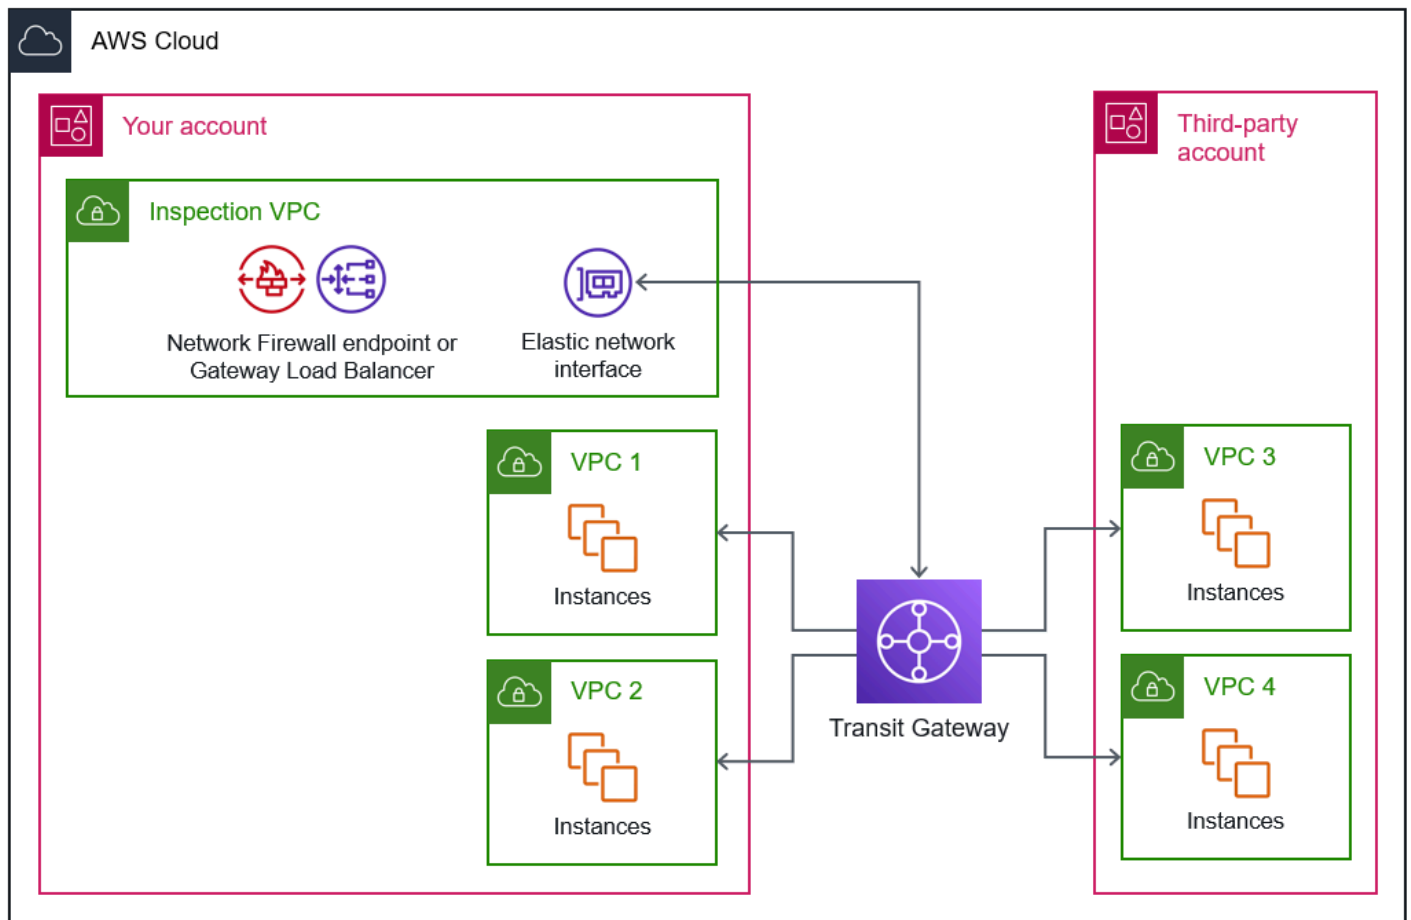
AWS Cloud

Your account

Inspection VPC

Network Firewall endpoint or Gateway Load Balancer

Elastic network interface

VPC 1

Instances

VPC 2

Instances

Transit Gateway

Third-party account

VPC 3

Instances

VPC 4

Instances